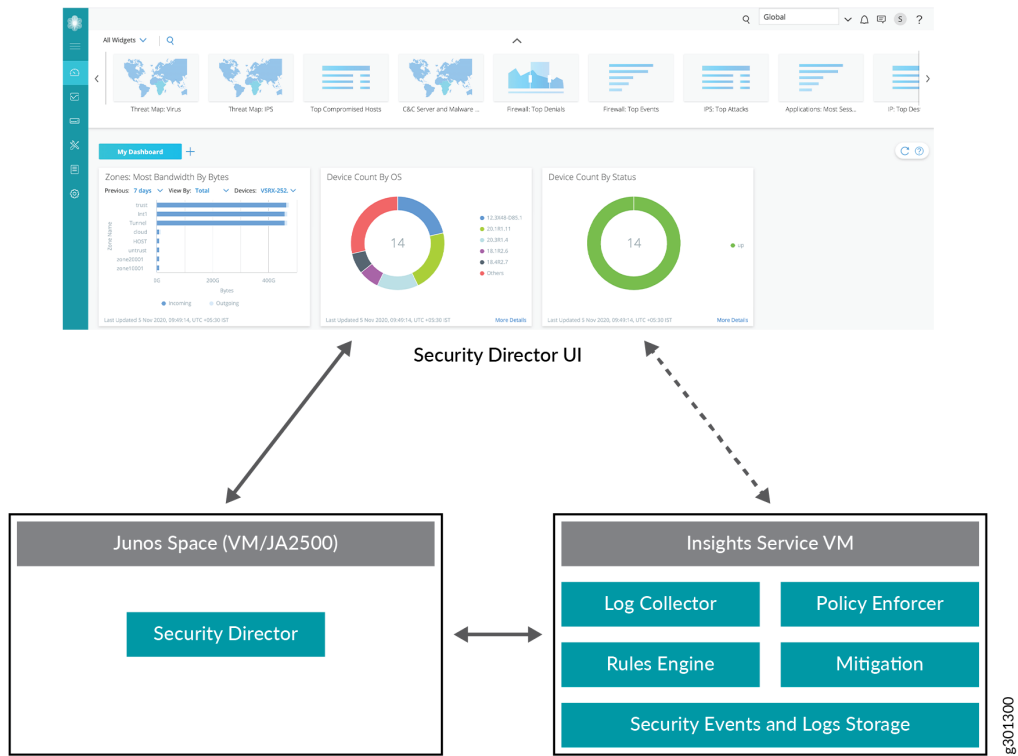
Global

All Widgets

Threat Map: Virus

Threat Map: IPS

Top Compromised Hosts

C&C Server and Malware ...

Firewall: Top Denials

Firewall: Top Events

IPS: Top Attacks

Applications: Most Sess...

IP: Top Des

My Dashboard

Zones: Most Bandwidth By Bytes

Previous: 7 days View By: Total Devices: VSRX-292..

trust
Intl
Tiufred
cloud
HOST
untrust
zone20001
zone10001

Zone Name

0G 200G 400G

Bytes

Incoming Outgoing

Last Updated 5 Nov 2020, 09:49:14, UTC +05:30 IST

Device Count By OS

14

12.3X48-D85.1
20.1R1.11
20.3R1.4
18.1R2.6
18.4R2.7
Others

Last Updated 5 Nov 2020, 09:49:14, UTC +05:30 IST

More Details

Device Count By Status

14

up

Last Updated 5 Nov 2020, 09:49:14, UTC +05:30 IST

More Details

Security Director UI

Junos Space (VM/JA2500)

Security Director

Insights Service VM

Log Collector

Policy Enforcer

Rules Engine

Mitigation

Security Events and Logs Storage

g301300